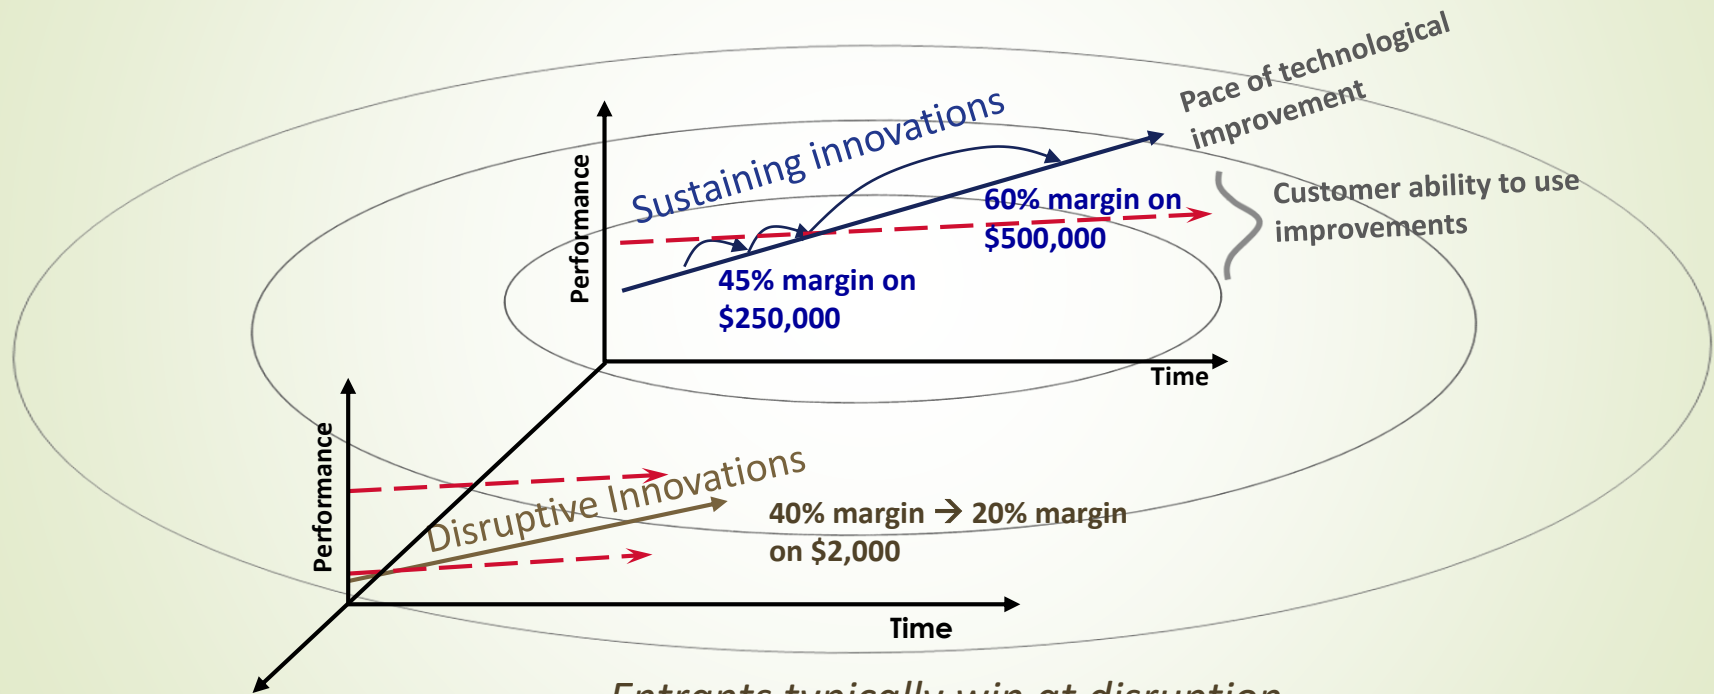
Pace of technological improvement

Sustaining innovations

Performance

60% margin on $500,000

Customer ability to use improvements

45% margin on $250,000

Time

Performance

Disruptive Innovations

40% margin → 20% margin on $2,000

Time

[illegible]